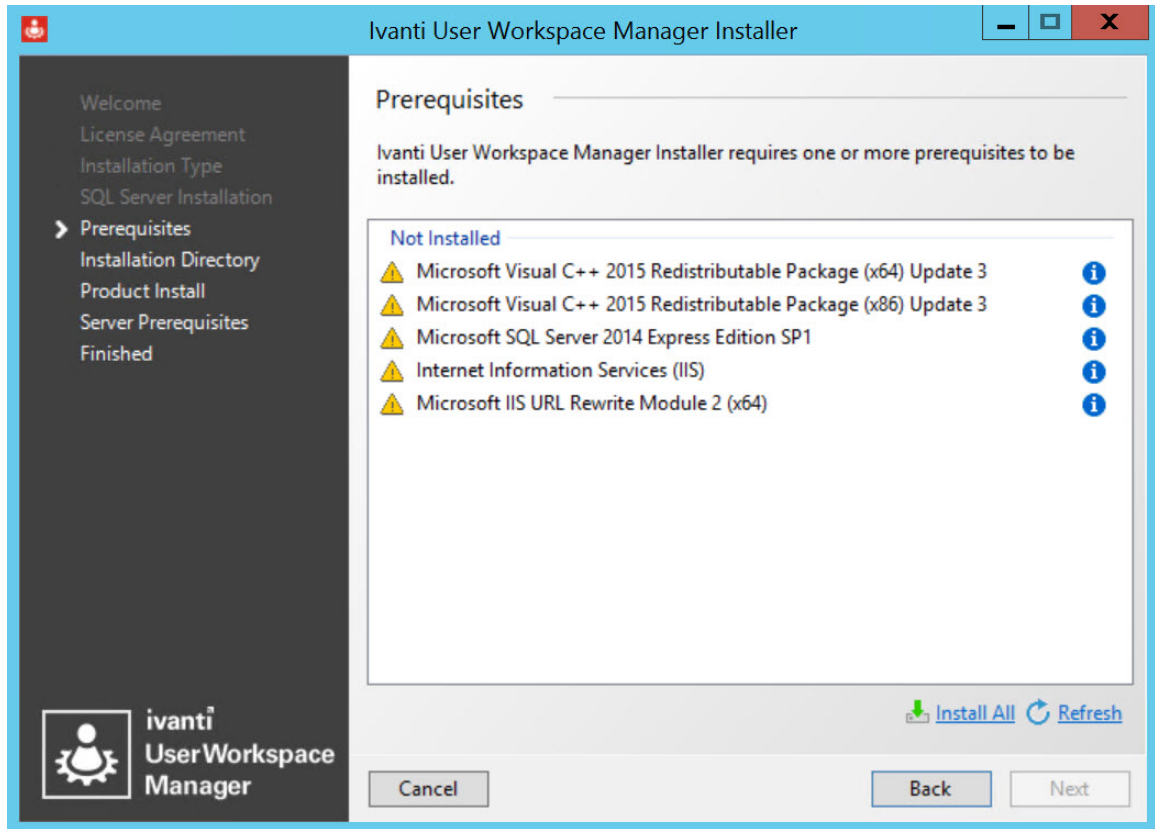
Ivanti User Workspace Manager Installer

Welcome
License Agreement
Installation Type
SQL Server Installation
Prerequisites
Installation Directory
Product Install
Server Prerequisites
Finished

ivanti
UserWorkspace
Manager

Prerequisites

Ivanti User Workspace Manager Installer requires one or more prerequisites to be installed.

Not Installed
Microsoft Visual C++ 2015 Redistributable Package (x64) Update 3
Microsoft Visual C++ 2015 Redistributable Package (x86) Update 3
Microsoft SQL Server 2014 Express Edition SP1
Internet Information Services (IIS)
Microsoft IIS URL Rewrite Module 2 (x64)

Install All Refresh

Cancel Back Next